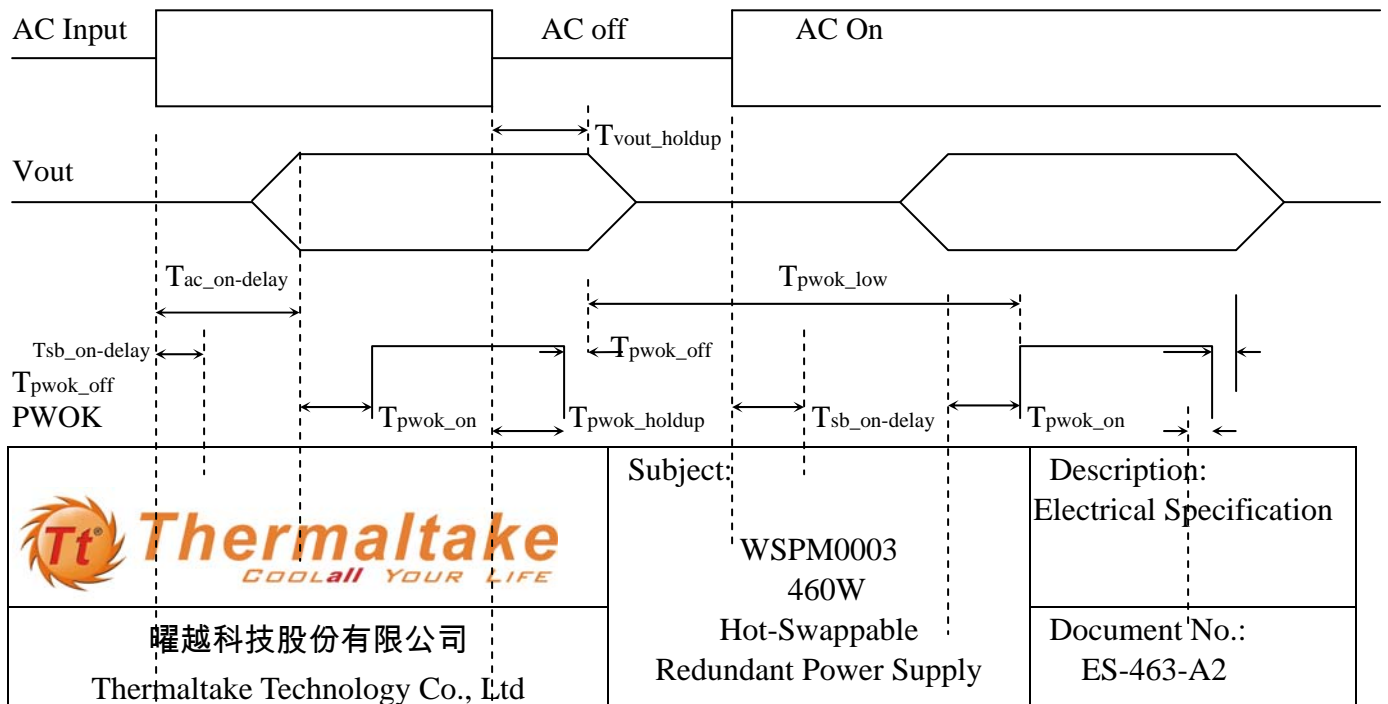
AC Input

AC off

AC On

$T_{vout\_holdup}$

Vout

$T_{ac\_on-delay}$

$T_{pwok\_low}$

$T_{sb\_on-delay}$

$T_{pwok\_off}$

$T_{pwok\_off}$

PWOK

$T_{pwok\_on}$

$T_{pwok\_holdup}$

$T_{sb\_on-delay}$

$T_{pwok\_on}$

| Tt Thermaltake COOLall YOUR LIFE | Subject: WSPM0003 460W Hot-Swappable Redundant Power Supply | Description: Electrical Specification |
|---|---|---|
| 曜越科技股份有限公司 Thermaltake Technology Co., Ltd | | Document No.: ES-463-A2 |